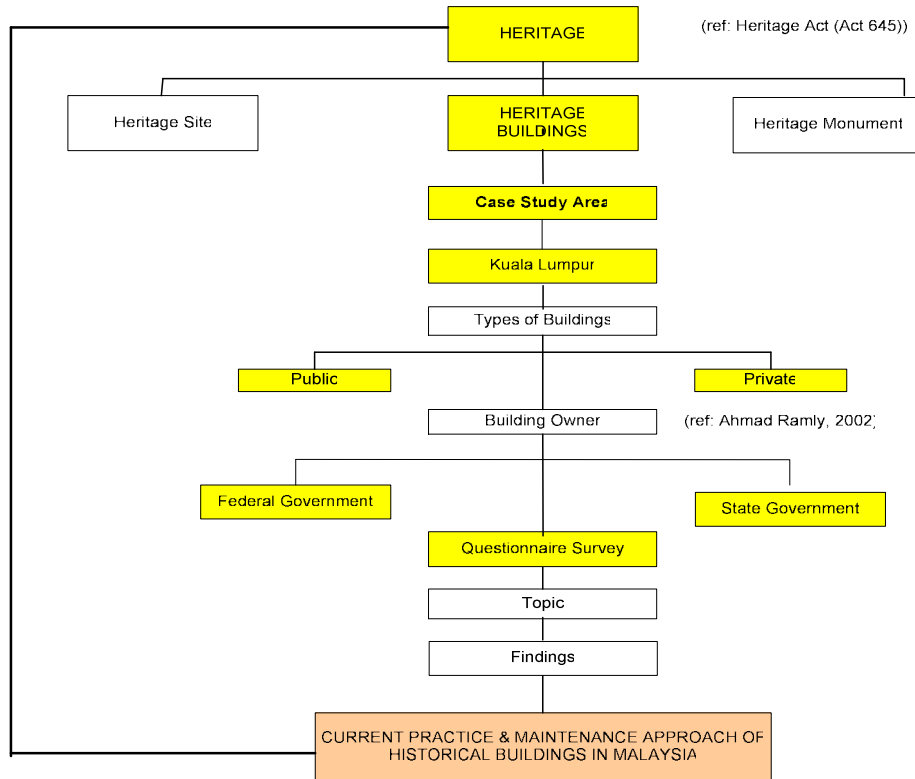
HERITAGE

(ref: Heritage Act (Act 645))

Heritage Site

HERITAGE BUILDINGS

Heritage Monument

Case Study Area

Kuala Lumpur

Types of Buildings

Public

Private

Building Owner

(ref: Ahmad Ramly, 2002)

Federal Government

State Government

Questionnaire Survey

Topic

Findings

CURRENT PRACTICE & MAINTENANCE APPROACH OF HISTORICAL BUILDINGS IN MALAYSIA